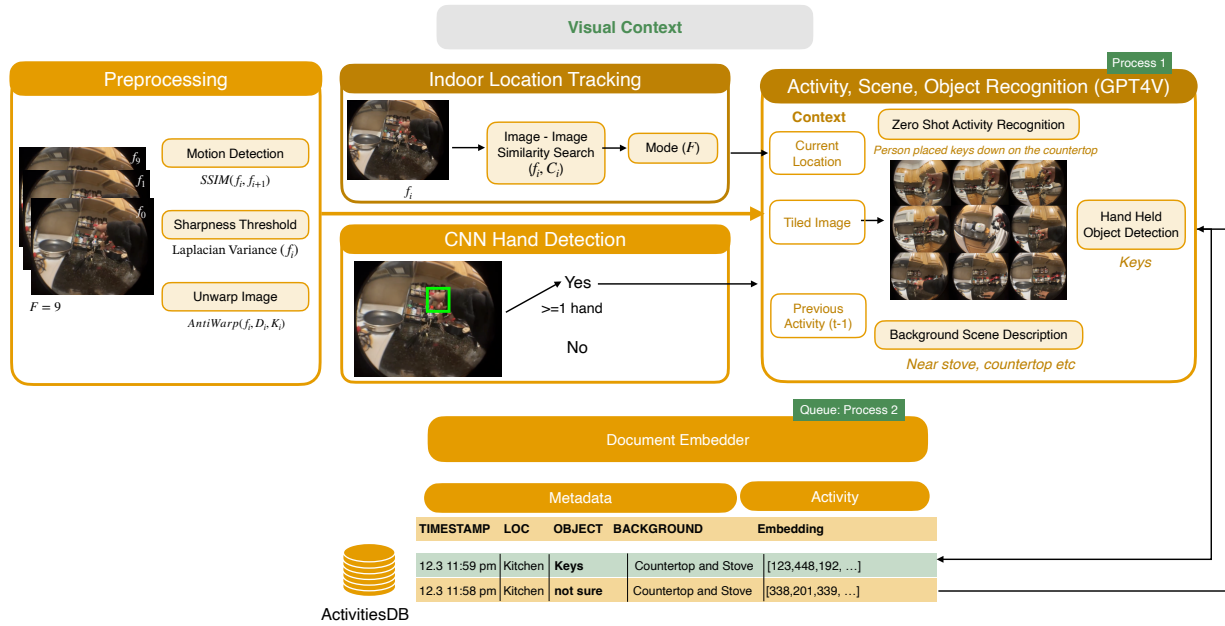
Visual Context

Preprocessing

$f_9$
$f_1$
$f_0$
$F = 9$

Motion Detection
$SSIM(f_i, f_{i+1})$

Sharpness Threshold
Laplacian Variance $(f_i)$

Unwarp Image
$AntiWarp(f_i, D_i, K_i)$

Indoor Location Tracking

$f_i$

Image - Image Similarity Search $(f_i, C_i)$

Mode $(F)$

CNN Hand Detection

Yes
>=1 hand
No

Process 1

Activity, Scene, Object Recognition (GPT4V)

Context

Current Location

Zero Shot Activity Recognition

Person placed keys down on the countertop

Tiled Image

Hand Held Object Detection

Keys

Previous Activity (t-1)

Background Scene Description

Near stove, countertop etc

Queue: Process 2

Document Embedder

Metadata

Activity

| TIMESTAMP | LOC | OBJECT | BACKGROUND | Embedding |
|---|---|---|---|---|
| 12.3 11:59 pm | Kitchen | Keys | Countertop and Stove | [123,448,192, …] |
| 12.3 11:58 pm | Kitchen | not sure | Countertop and Stove | [338,201,339, …] |

ActivitiesDB